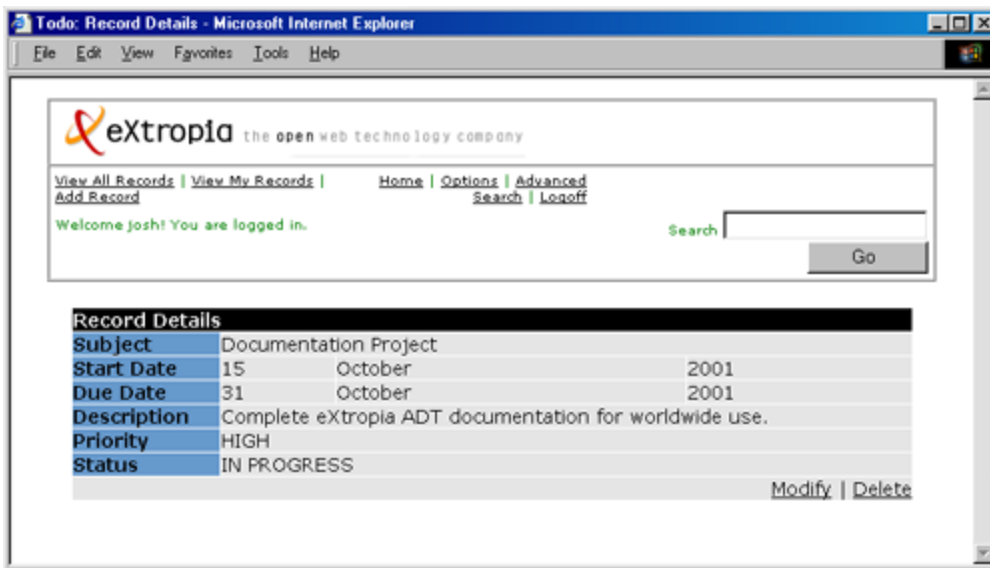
Todo: Record Details - Microsoft Internet Explorer

File Edit View Favorites Tools Help

eXtropia the open web technology company

View All Records | View My Records | Add Record

Home | Options | Advanced Search | Logoff

Welcome josh! You are logged in.

Search

Go

| Record Details | | | |
|---|---|---|---|
| Subject | Documentation Project | | |
| Start Date | 15 | October | 2001 |
| Due Date | 31 | October | 2001 |
| Description | Complete eXtropia ADT documentation for worldwide use. | | |
| Priority | HIGH | | |
| Status | IN PROGRESS | | |

Modify | Delete